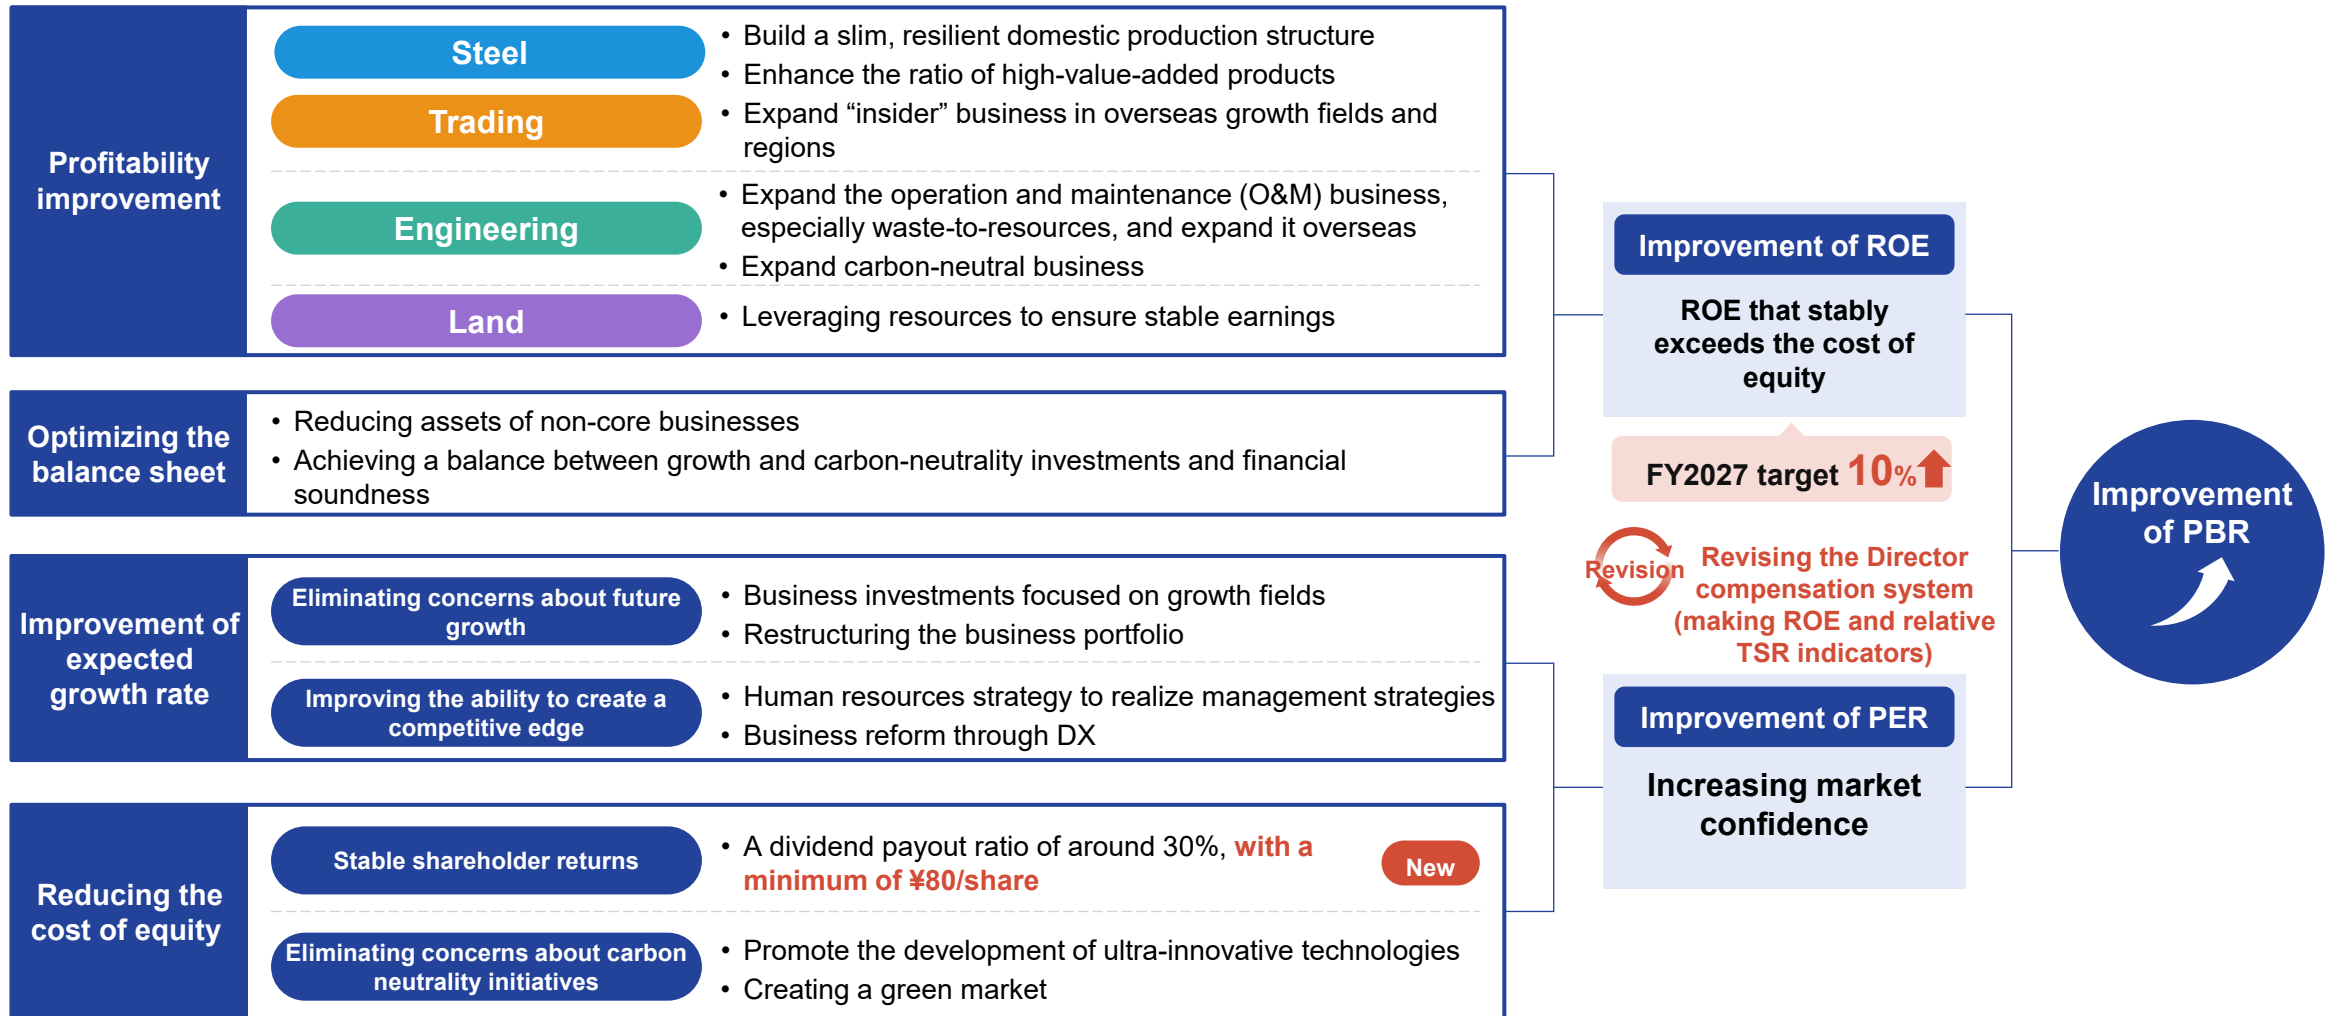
Profitability improvement

Steel

Trading

• Build a slim, resilient domestic production structure
• Enhance the ratio of high-value-added products
• Expand "insider" business in overseas growth fields and regions

Engineering

• Expand the operation and maintenance (O&M) business, especially waste-to-resources, and expand it overseas
• Expand carbon-neutral business

Land

• Leveraging resources to ensure stable earnings

Optimizing the balance sheet

• Reducing assets of non-core businesses
• Achieving a balance between growth and carbon-neutrality investments and financial soundness

Improvement of expected growth rate

Eliminating concerns about future growth

• Business investments focused on growth fields
• Restructuring the business portfolio

Improving the ability to create a competitive edge

• Human resources strategy to realize management strategies
• Business reform through DX

Reducing the cost of equity

Stable shareholder returns

• A dividend payout ratio of around 30%, with a minimum of ¥80/share

New

Eliminating concerns about carbon neutrality initiatives

• Promote the development of ultra-innovative technologies
• Creating a green market

Improvement of ROE

ROE that stably exceeds the cost of equity

FY2027 target 10%

Revision

Revising the Director compensation system (making ROE and relative TSR indicators)

Improvement of PER

Increasing market confidence

Improvement of PBR